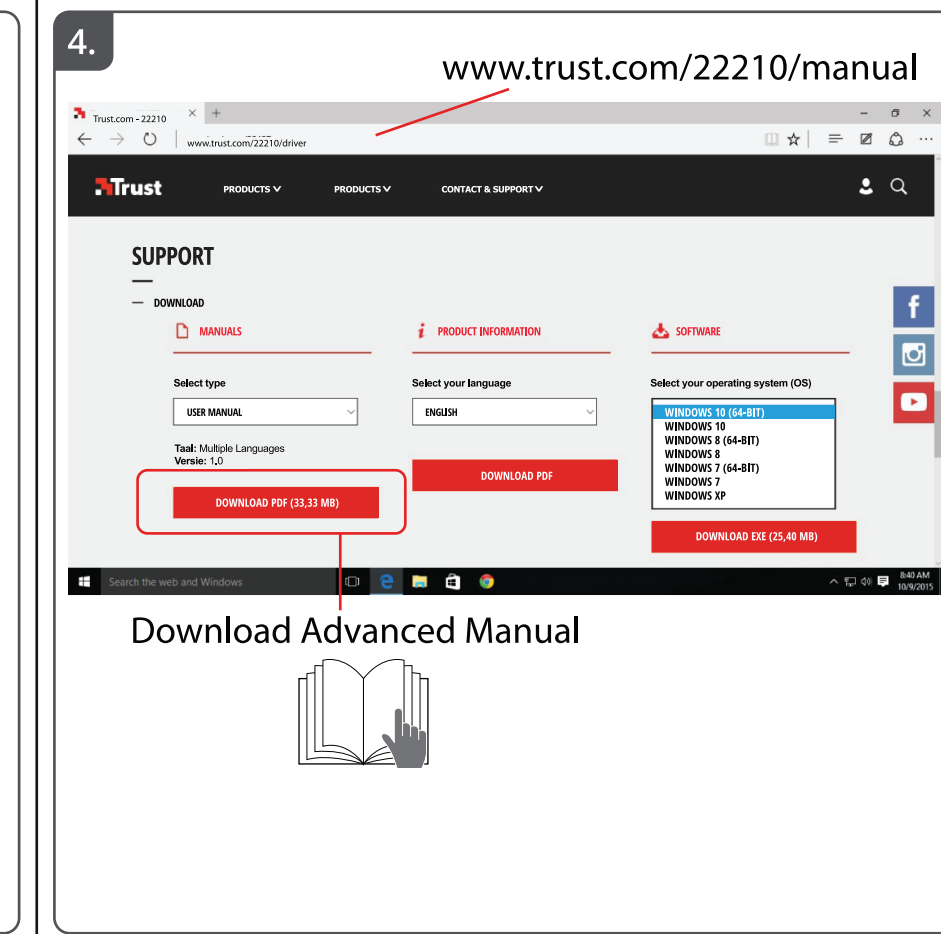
4.

www.trust.com/22210/manual

Trust.com - 22210

www.trust.com/22210/driver

Trust

PRODUCTS

PRODUCTS

CONTACT & SUPPORT

SUPPORT

— DOWNLOAD

MANUALS

PRODUCT INFORMATION

SOFTWARE

Select type

USER MANUAL

Taal: Multiple Languages
Versie: 1.0

DOWNLOAD PDF (33,33 MB)

Select your language

ENGLISH

DOWNLOAD PDF

Select your operating system (OS)

WINDOWS 10 (64-BIT)
WINDOWS 10
WINDOWS 8 (64-BIT)
WINDOWS 8
WINDOWS 7 (64-BIT)
WINDOWS 7
WINDOWS XP

DOWNLOAD EXE (25,40 MB)

Search the web and Windows

8:40 AM
10/9/2015

Download Advanced Manual